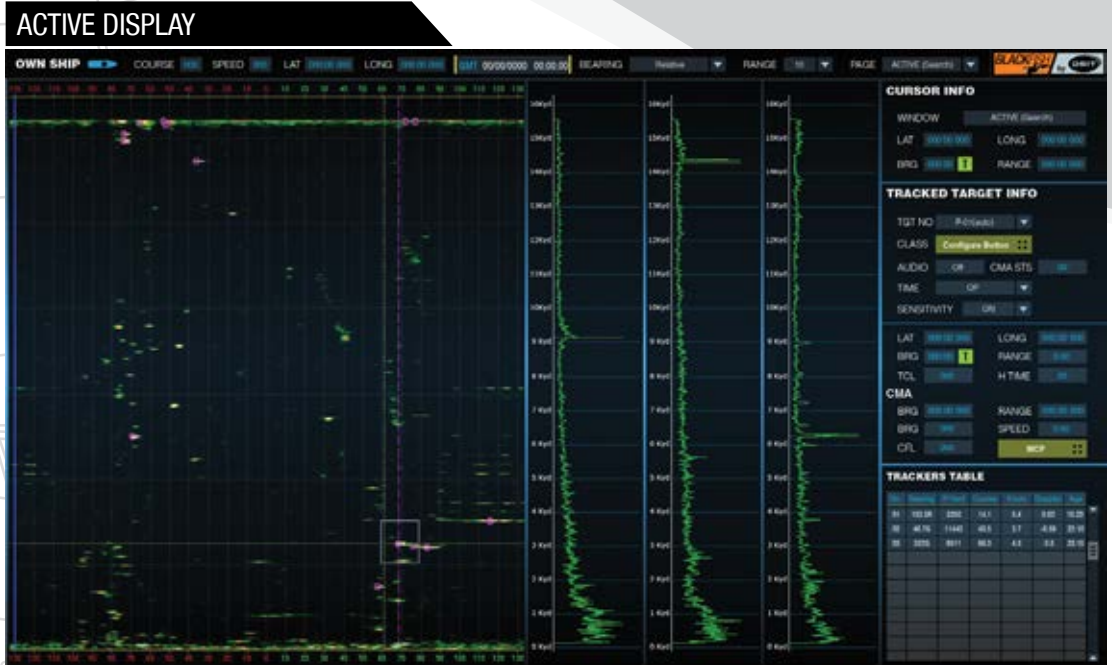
ACTIVE DISPLAY

OWN SHIP COURSE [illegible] SPEED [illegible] LAT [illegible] LONG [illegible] GMT 00/00/0000 00:00:00 BEARING Relative RANGE 16 PAGE ACTIVE (Search)

BLACKFISH by DSIT

16Kyd 15Kyd 14Kyd 13Kyd 12Kyd 11Kyd 10Kyd 9 Kyd 8 Kyd 7 Kyd 6 Kyd 5 Kyd 4 Kyd 3 Kyd 2 Kyd 1 Kyd 0 Kyd

16Kyd 15Kyd 14Kyd 13Kyd 12Kyd 11Kyd 10Kyd 9 Kyd 8 Kyd 7 Kyd 6 Kyd 5 Kyd 4 Kyd 3 Kyd 2 Kyd 1 Kyd 0 Kyd

16Kyd 15Kyd 14Kyd 13Kyd 12Kyd 11Kyd 10Kyd 9 Kyd 8 Kyd 7 Kyd 6 Kyd 5 Kyd 4 Kyd 3 Kyd 2 Kyd 1 Kyd 0 Kyd

CURSOR INFO
WINDOW ACTIVE (Search)
LAT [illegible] LONG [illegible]
BRG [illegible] T RANGE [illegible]

TRACKED TARGET INFO
TGT NO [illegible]
CLASS Configure Button
AUDIO Off CMA STS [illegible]
TIME Off
SENSITIVITY ON

LAT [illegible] LONG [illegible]
BRG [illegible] T RANGE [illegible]
TCL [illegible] H TIME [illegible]

CMA
BRG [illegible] RANGE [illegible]
BRG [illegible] SPEED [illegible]
CFL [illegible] MCP

TRACKERS TABLE

| No. | Bearing | R'Yard | Course | Knots | Doppler | Age |
|---|---|---|---|---|---|---|
| 01 | 102.08 | 2250 | 14.1 | 5.4 | 0.82 | 10:26 |
| 02 | 46.76 | 11440 | 40.5 | 3.7 | -6.58 | 25:18 |
| 03 | 3225 | 8611 | 86.5 | 4.5 | 5.5 | 25:15 |